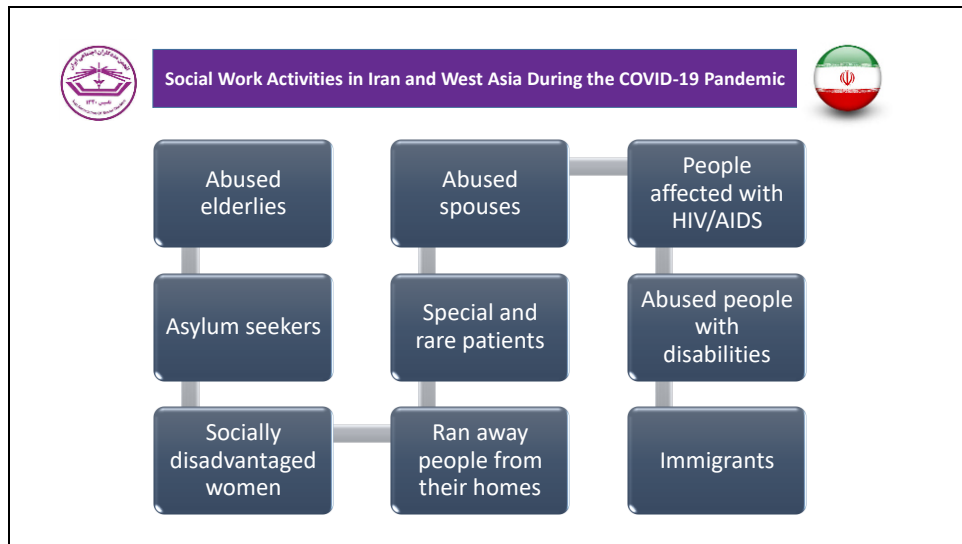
Social Work Activities in Iran and West Asia During the COVID-19 Pandemic

Abused elderlies

Asylum seekers

Socially disadvantaged women

Ran away people from their homes

Special and rare patients

Abused spouses

People affected with HIV/AIDS

Abused people with disabilities

Immigrants